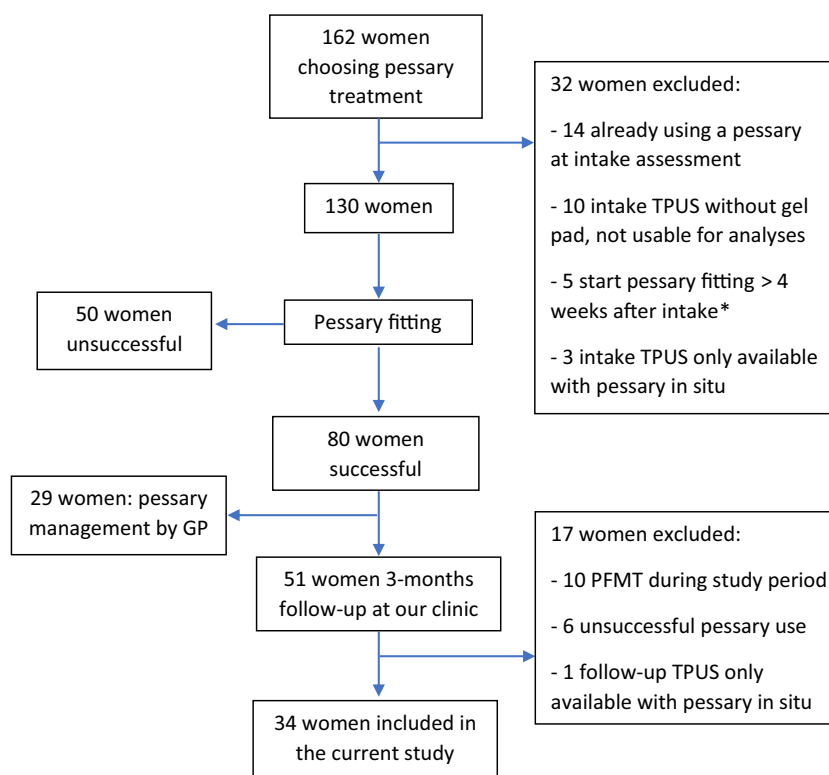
162 women choosing pessary treatment

32 women excluded:

- 14 already using a pessary at intake assessment

- 10 intake TPUS without gel pad, not usable for analyses

- 5 start pessary fitting > 4 weeks after intake*

- 3 intake TPUS only available with pessary in situ

130 women

50 women unsuccessful

Pessary fitting

80 women successful

29 women: pessary management by GP

51 women 3-months follow-up at our clinic

17 women excluded:

- 10 PFMT during study period

- 6 unsuccessful pessary use

- 1 follow-up TPUS only available with pessary in situ

34 women included in the current study